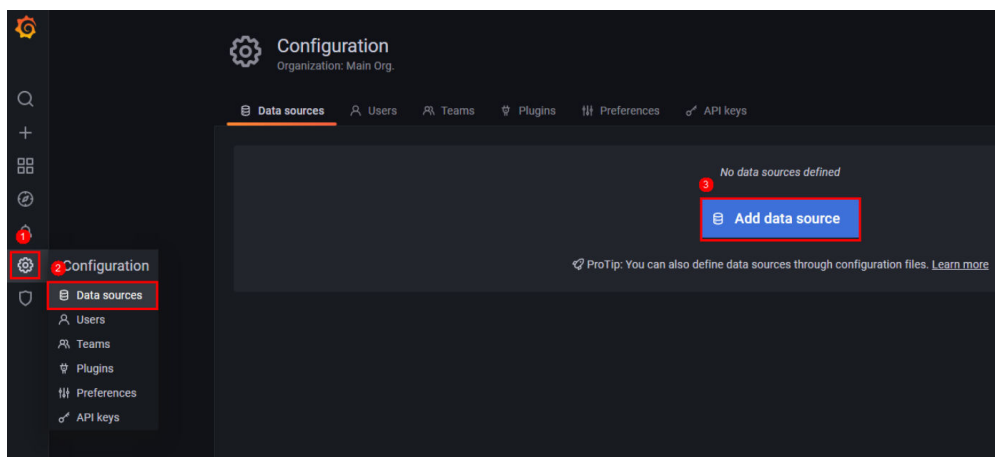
Configuration
Organization: Main Org.

Data sources Users Teams Plugins Preferences API keys

No data sources defined

3

Add data source

ProTip: You can also define data sources through configuration files. Learn more

1

2 Configuration

Data sources
Users
Teams
Plugins
Preferences
API keys